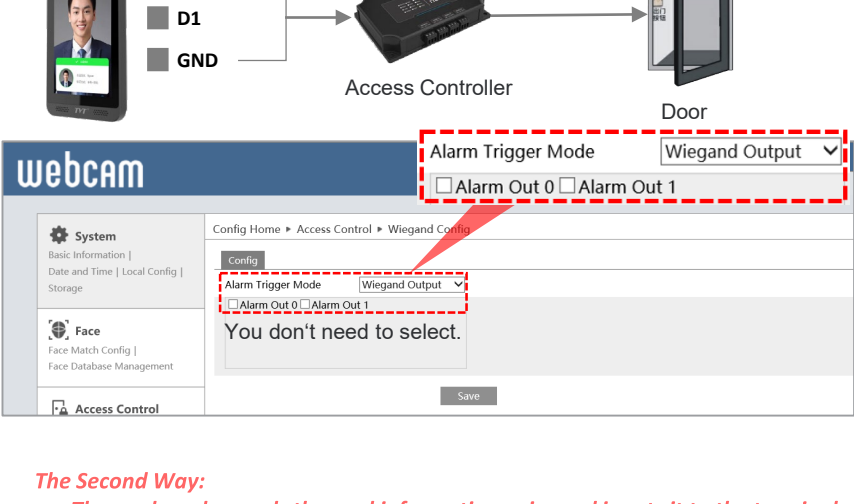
D1

GND

Access Controller

Door

Alarm Trigger Mode Wiegand Output

☐ Alarm Out 0 ☐ Alarm Out 1

webcam

System
Basic Information | Date and Time | Local Config | Storage

Face
Face Match Config | Face Database Management

Access Control

Config Home ▸ Access Control ▸ Wiegand Config

Config

Alarm Trigger Mode Wiegand Output

☐ Alarm Out 0 ☐ Alarm Out 1

You don't need to select.

Save

The Second Way: